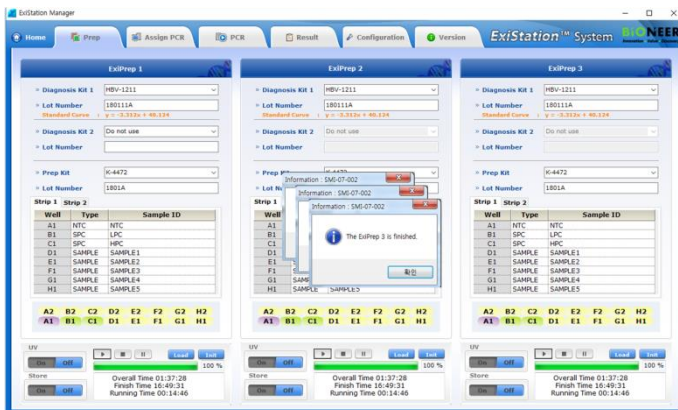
ExiStation Manager

Home | Prep | Assign PCR | PCR | Result | Configuration | Version | ExiStation™ System | BIONEER

ExiPrep 1

» Diagnosis Kit 1 HBV-1211
» Lot Number 180111A
Standard Curve : y = -3.312x + 40.124
» Diagnosis Kit 2 Do not use
» Lot Number
» Prep Kit K-4472
» Lot Number 1801A

Strip 1 | Strip 2

| Well | Type | Sample ID |
|---|---|---|
| A1 | NTC | NTC |
| B1 | SPC | LPC |
| C1 | SPC | HPC |
| D1 | SAMPLE | SAMPLE1 |
| E1 | SAMPLE | SAMPLE2 |
| F1 | SAMPLE | SAMPLE3 |
| G1 | SAMPLE | SAMPLE4 |
| H1 | SAMPLE | SAMPLE5 |

A2 B2 C2 D2 E2 F2 G2 H2
A1 B1 C1 D1 E1 F1 G1 H1

UV
On Off
Store
On Off
Load Init
100 %
Overall Time 01:37:28
Finish Time 16:49:31
Running Time 00:14:46

ExiPrep 2

» Diagnosis Kit 1 HBV-1211
» Lot Number 180111A
Standard Curve : y = -3.312x + 40.124
» Diagnosis Kit 2 Do not use
» Lot Number
» Prep Kit K-4472
» Lot Nu

Strip 1

| Well |
|---|
| A1 |
| B1 |
| C1 |
| D1 |
| E1 |
| F1 |
| G1 |
| H1 |

SAMPLE SAMPLE5

Information : SMI-07-002
Information : SMI-07-002
Information : SMI-07-002
The ExiPrep 3 is finished.
확인

A2 B2 C2 D2 E2 F2 G2 H2
A1 B1 C1 D1 E1 F1 G1 H1

UV
On Off
Store
On Off
Load Init
100 %
Overall Time 01:37:28
Finish Time 16:49:31
Running Time 00:14:46

ExiPrep 3

» Diagnosis Kit 1 HBV-1211
» Lot Number 180111A
Standard Curve : y = -3.312x + 40.124
» Diagnosis Kit 2 Do not use
» Lot Number
» Prep Kit K-4472
» Lot Number 1801A

Strip 1 | Strip 2

| Well | Type | Sample ID |
|---|---|---|
| A1 | NTC | NTC |
| B1 | SPC | LPC |
| C1 | SPC | HPC |
| D1 | SAMPLE | SAMPLE1 |
| E1 | SAMPLE | SAMPLE2 |
| F1 | SAMPLE | SAMPLE3 |
| G1 | SAMPLE | SAMPLE4 |
| H1 | SAMPLE | SAMPLE5 |

A2 B2 C2 D2 E2 F2 G2 H2
A1 B1 C1 D1 E1 F1 G1 H1

UV
On Off
Store
On Off
Load Init
100 %
Overall Time 01:37:28
Finish Time 16:49:31
Running Time 00:14:46